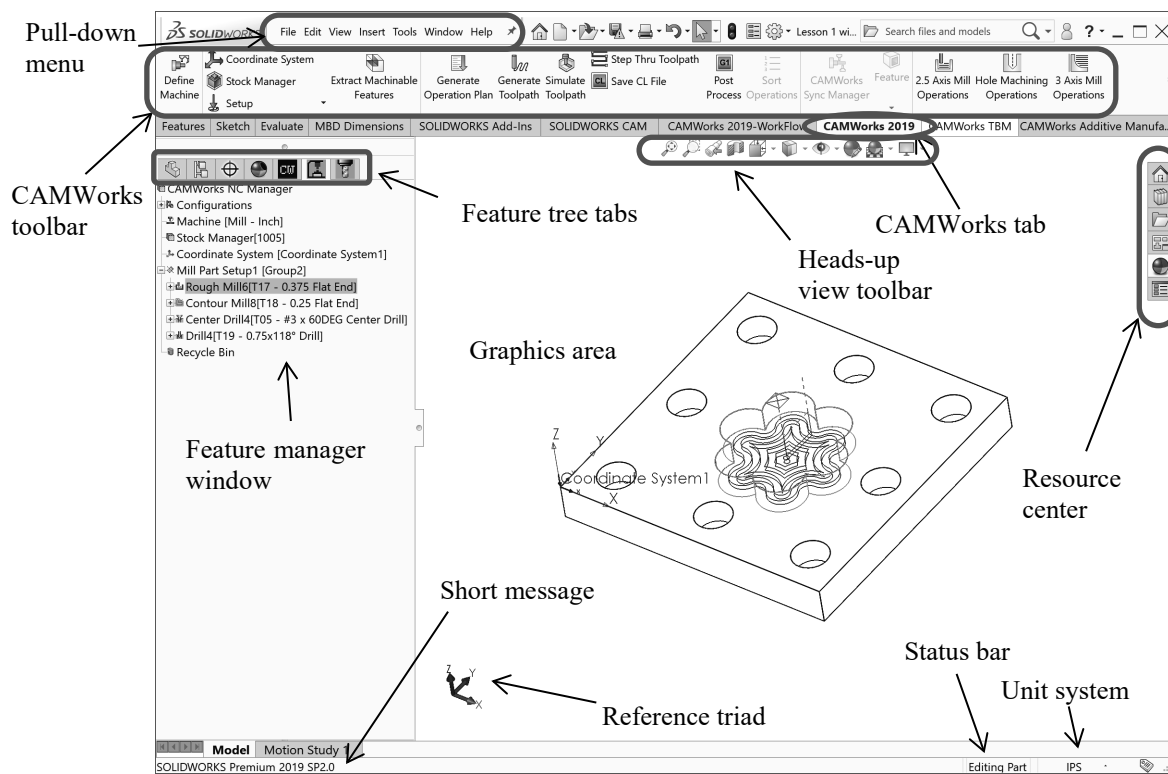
Pull-down menu

SOLIDWORKS File Edit View Insert Tools Window Help Lesson 1 wi... Search files and models ? -

Define Machine
Coordinate System
Stock Manager
Setup
Extract Machinable Features
Generate Operation Plan
Generate Toolpath
Simulate Toolpath
Step Thru Toolpath
Save CL File
Post Process
Sort Operations
CAMWorks Sync Manager
Feature
2.5 Axis Mill Operations
Hole Machining Operations
3 Axis Mill Operations

Features | Sketch | Evaluate | MBD Dimensions | SOLIDWORKS Add-Ins | SOLIDWORKS CAM | CAMWorks 2019-WorkFlow | CAMWorks 2019 | CAMWorks TBM | CAMWorks Additive Manufa...

CAMWorks toolbar

CAMWorks NC Manager
Configurations
Machine [Mill - Inch]
Stock Manager[1005]
Coordinate System [Coordinate System1]
Mill Part Setup1 [Group2]
Rough Mill6[T17 - 0.375 Flat End]
Contour Mill8[T18 - 0.25 Flat End]
Center Drill4[T05 - #3 x 60DEG Center Drill]
Drill4[T19 - 0.75x118° Drill]
Recycle Bin

Feature tree tabs

CAMWorks tab

Heads-up view toolbar

Graphics area

Feature manager window

Z
Y
Coordinate System1
X

Resource center

Short message

Status bar

Unit system

Reference triad

Model | Motion Study 1

SOLIDWORKS Premium 2019 SP2.0

Editing Part IPS